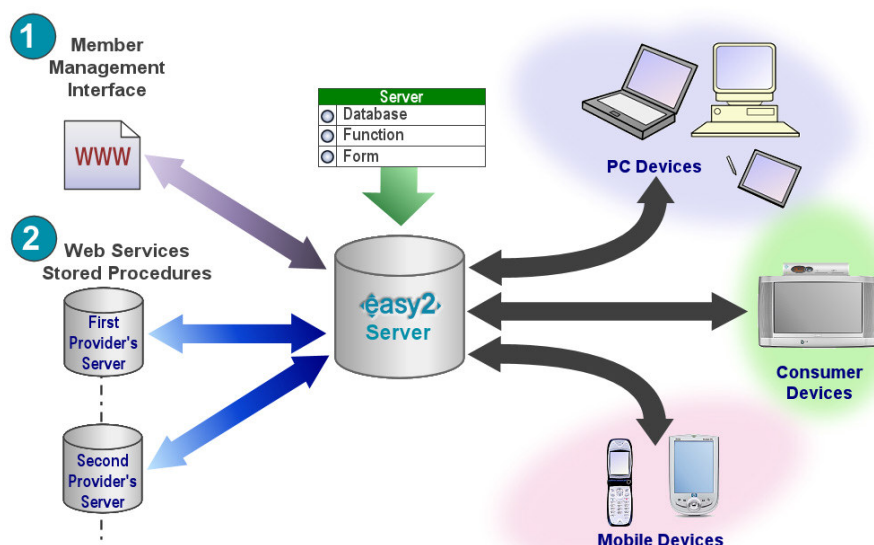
1 Member Management Interface

WWW

Server
Database
Function
Form

PC Devices

2 Web Services Stored Procedures

First Provider's Server

easy2 Server

Consumer Devices

Second Provider's Server

Mobile Devices